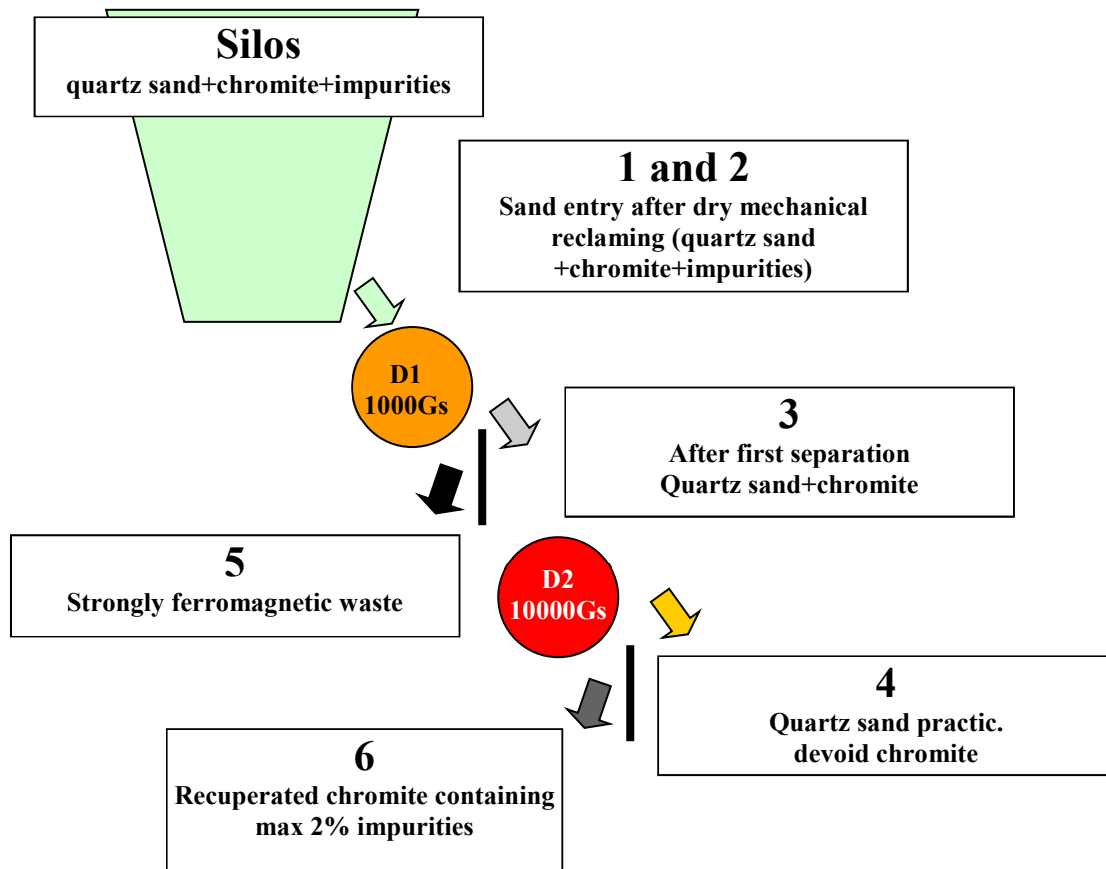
Silos
quartz sand+chromite+impurities

1 and 2
Sand entry after dry mechanical reclaming (quartz sand +chromite+impurities)

D1
1000Gs

3
After first separation
Quartz sand+chromite

5
Strongly ferromagnetic waste

D2
10000Gs

4
Quartz sand practic. devoid chromite

6
Recuperated chromite containing max 2% impurities